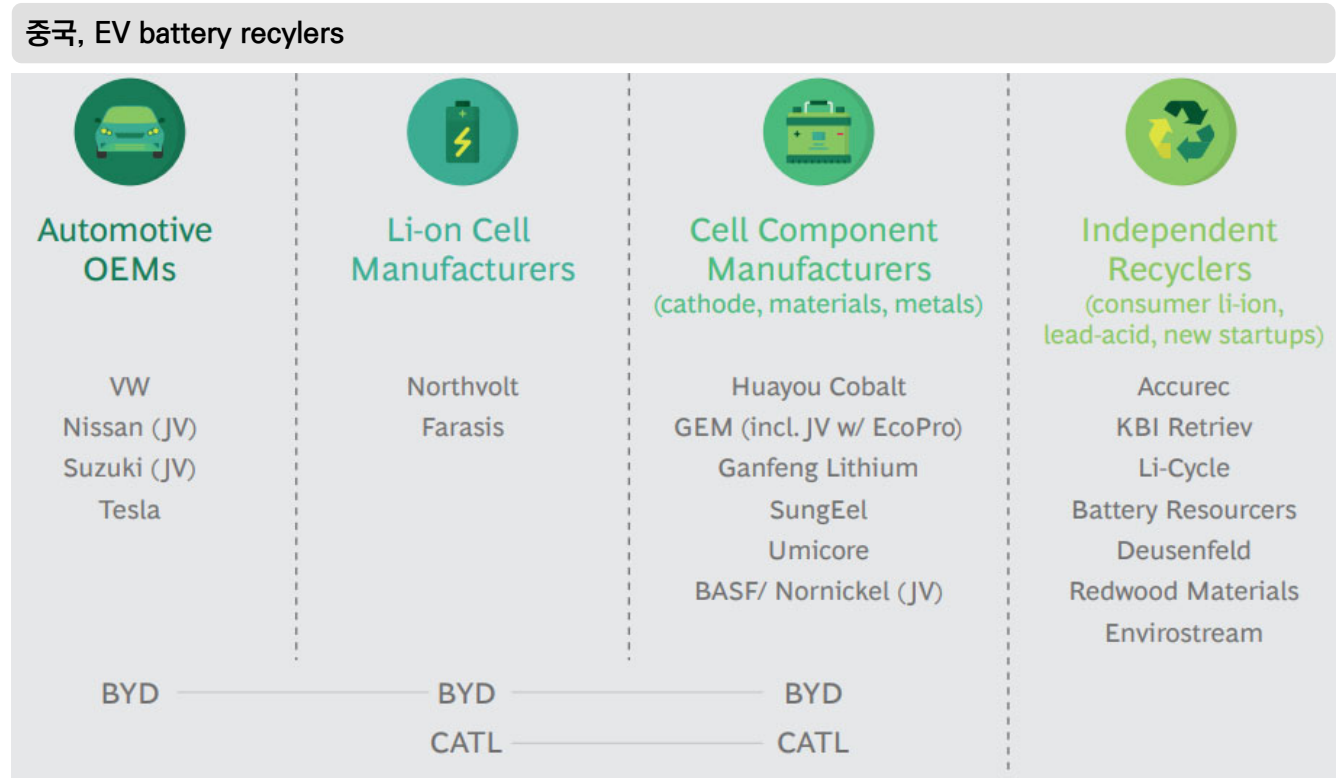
중국, EV battery recylers

Automotive OEMs

VW
Nissan (JV)
Suzuki (JV)
Tesla

Li-on Cell Manufacturers

Northvolt
Farasis

Cell Component Manufacturers
(cathode, materials, metals)

Huayou Cobalt
GEM (incl. JV w/ EcoPro)
Ganfeng Lithium
SungEel
Umicore
BASF/ Nornickel (JV)

Independent Recyclers
(consumer li-ion, lead-acid, new startups)

Accurec
KBI Retriev
Li-Cycle
Battery Resourcers
Deusenfeld
Redwood Materials
Envirostream

BYD
BYD
BYD
CATL
CATL